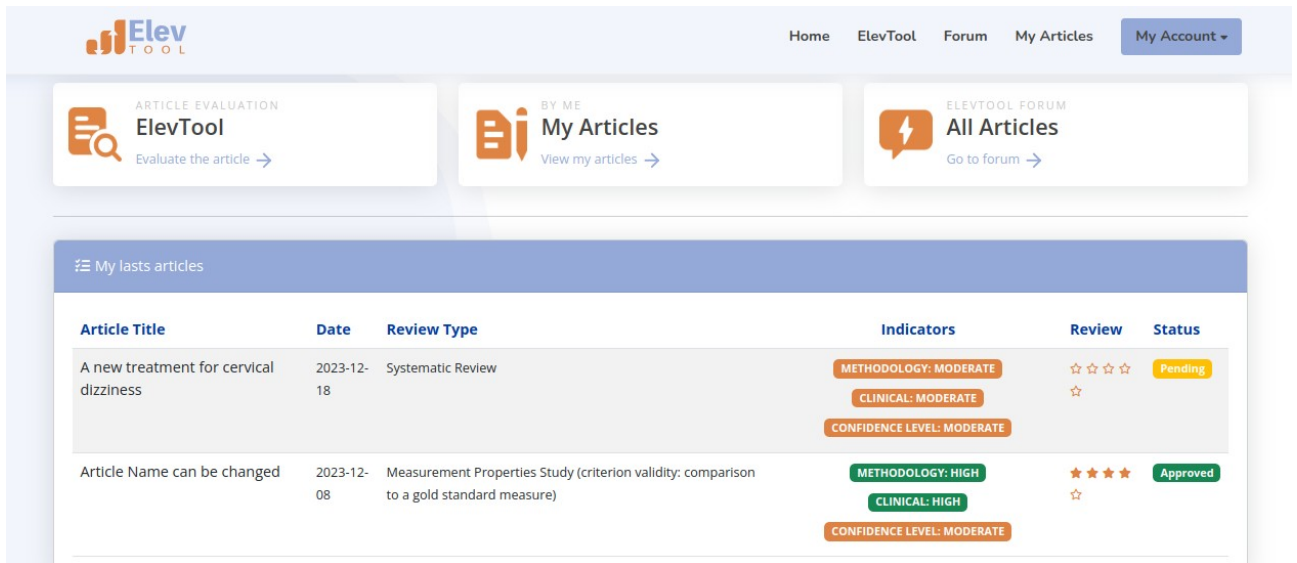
Elev TOOL

Home ElevTool Forum My Articles My Account

ARTICLE EVALUATION
ElevTool
Evaluate the article →

BY ME
My Articles
View my articles →

ELEVTOOL FORUM
All Articles
Go to forum →

My lasts articles

| Article Title | Date | Review Type | Indicators | Review | Status |
|---|---|---|---|---|---|
| A new treatment for cervical dizziness | 2023-12-18 | Systematic Review | METHODOLOGY: MODERATE CLINICAL: MODERATE CONFIDENCE LEVEL: MODERATE | ☆☆☆☆☆ | Pending |
| Article Name can be changed | 2023-12-08 | Measurement Properties Study (criterion validity: comparison to a gold standard measure) | METHODOLOGY: HIGH CLINICAL: HIGH CONFIDENCE LEVEL: MODERATE | ★★★★☆ | Approved |